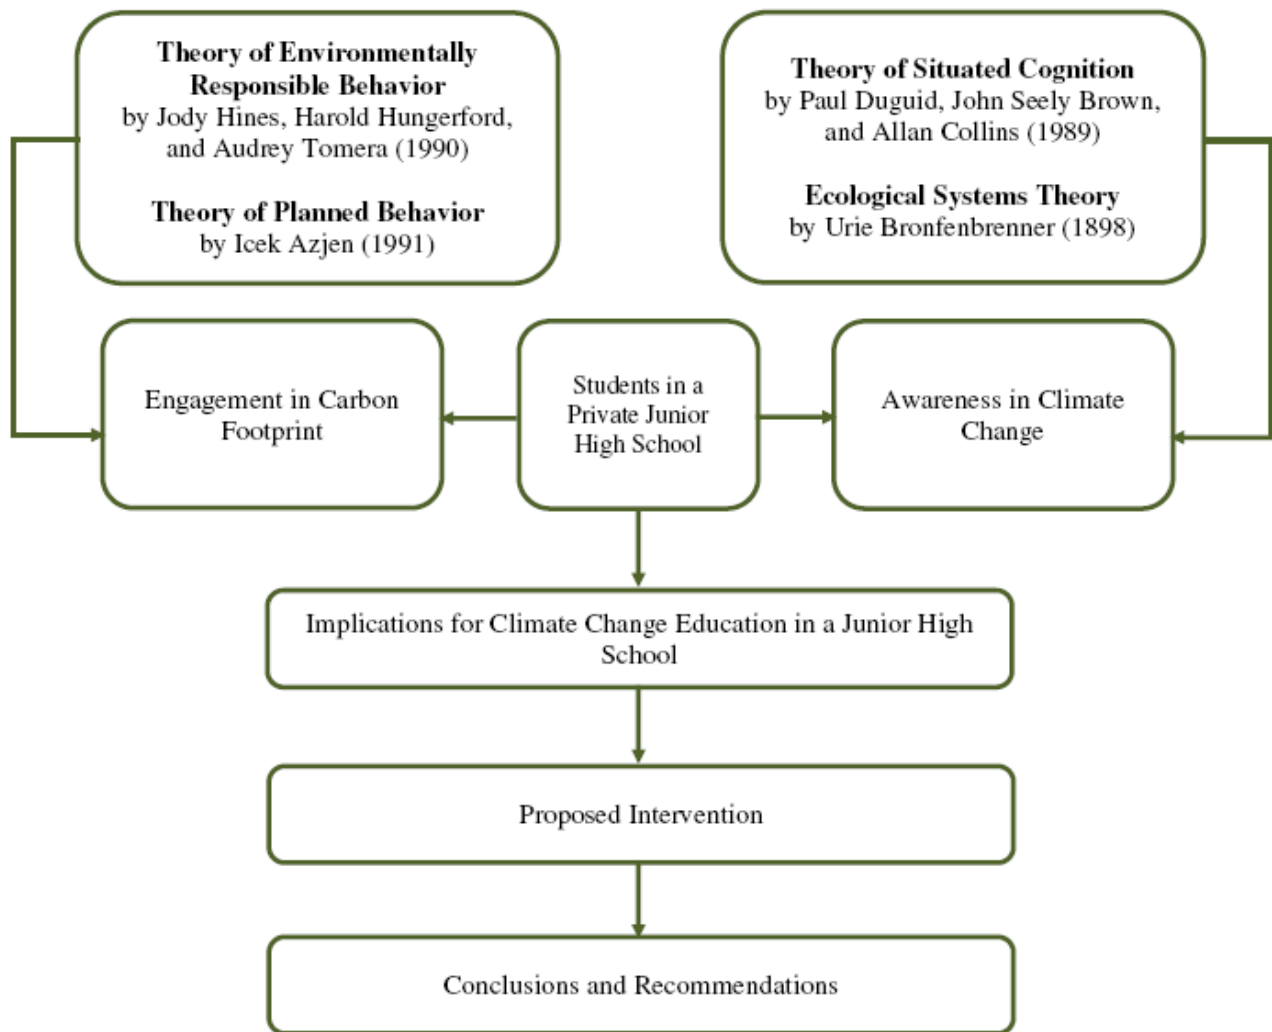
**Theory of Environmentally Responsible Behavior**
by Jody Hines, Harold Hungerford, and Audrey Tomera (1990)

**Theory of Planned Behavior**
by Icek Azjen (1991)

**Theory of Situated Cognition**
by Paul Duguid, John Seely Brown, and Allan Collins (1989)

**Ecological Systems Theory**
by Urie Bronfenbrenner (1898)

Engagement in Carbon Footprint

Students in a Private Junior High School

Awareness in Climate Change

Implications for Climate Change Education in a Junior High School

Proposed Intervention

Conclusions and Recommendations